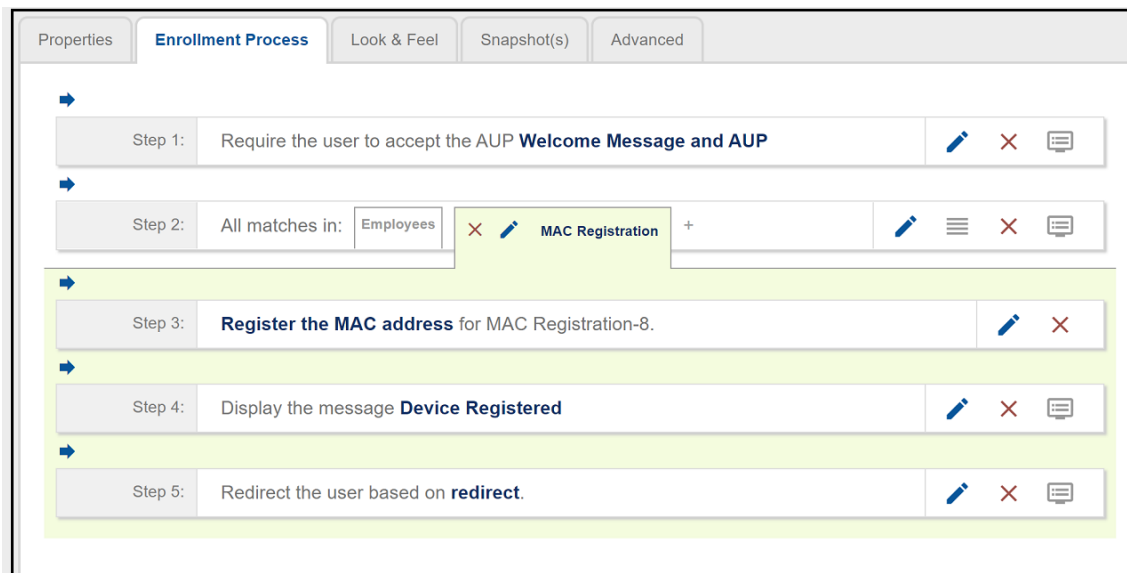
Properties | Enrollment Process | Look & Feel | Snapshot(s) | Advanced

Step 1: Require the user to accept the AUP **Welcome Message and AUP**

Step 2: All matches in: Employees | MAC Registration +

Step 3: **Register the MAC address** for MAC Registration-8.

Step 4: Display the message **Device Registered**

Step 5: Redirect the user based on **redirect**.